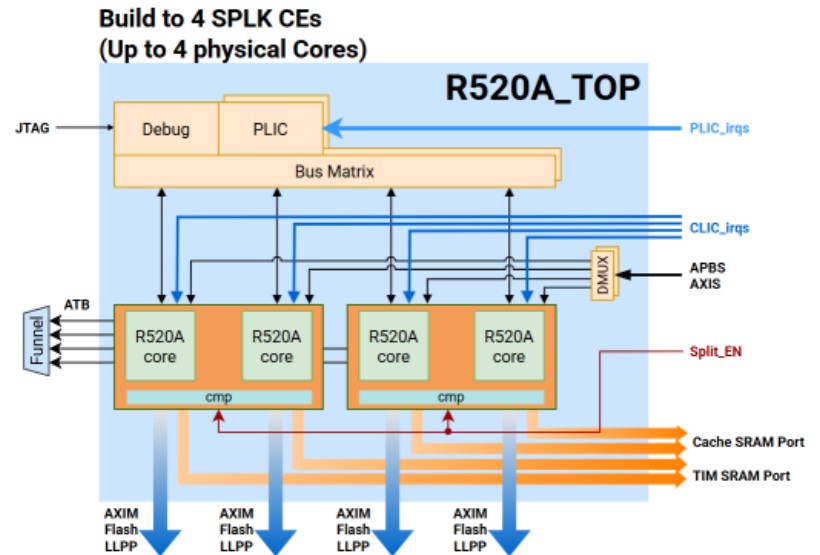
Build to 4 SPLK CEs
(Up to 4 physical Cores)

R520A_TOP

JTAG

Debug

PLIC

PLIC_irqs

Bus Matrix

CLIC_irqs

DMUX

APBS
AXIS

ATB

Funnel

R520A
core

R520A
core

R520A
core

R520A
core

Split_EN

cmp

cmp

Cache SRAM Port

TIM SRAM Port

AXIM
Flash
LLPP

AXIM
Flash
LLPP

AXIM
Flash
LLPP

AXIM
Flash
LLPP